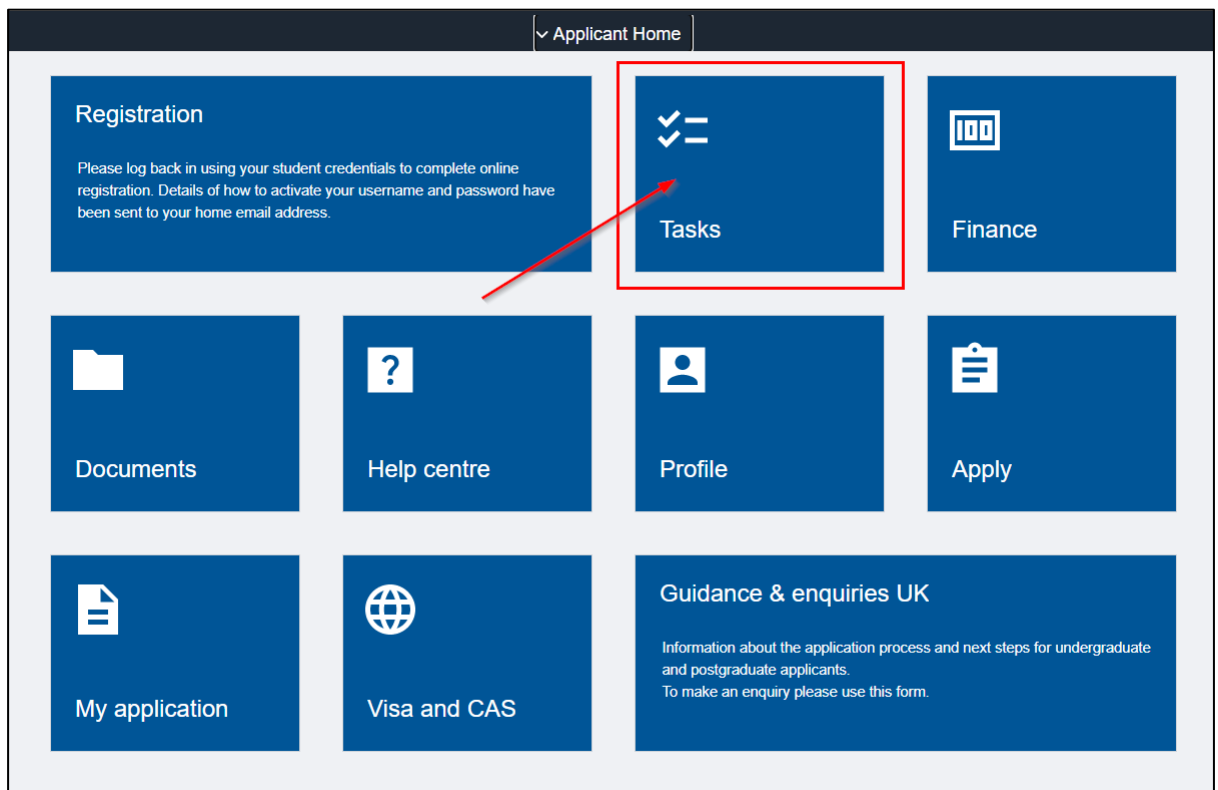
Applicant Home

Registration

Please log back in using your student credentials to complete online registration. Details of how to activate your username and password have been sent to your home email address.

Tasks

Finance

Documents

Help centre

Profile

Apply

My application

Visa and CAS

Guidance & enquiries UK

Information about the application process and next steps for undergraduate and postgraduate applicants.
To make an enquiry please use this form.